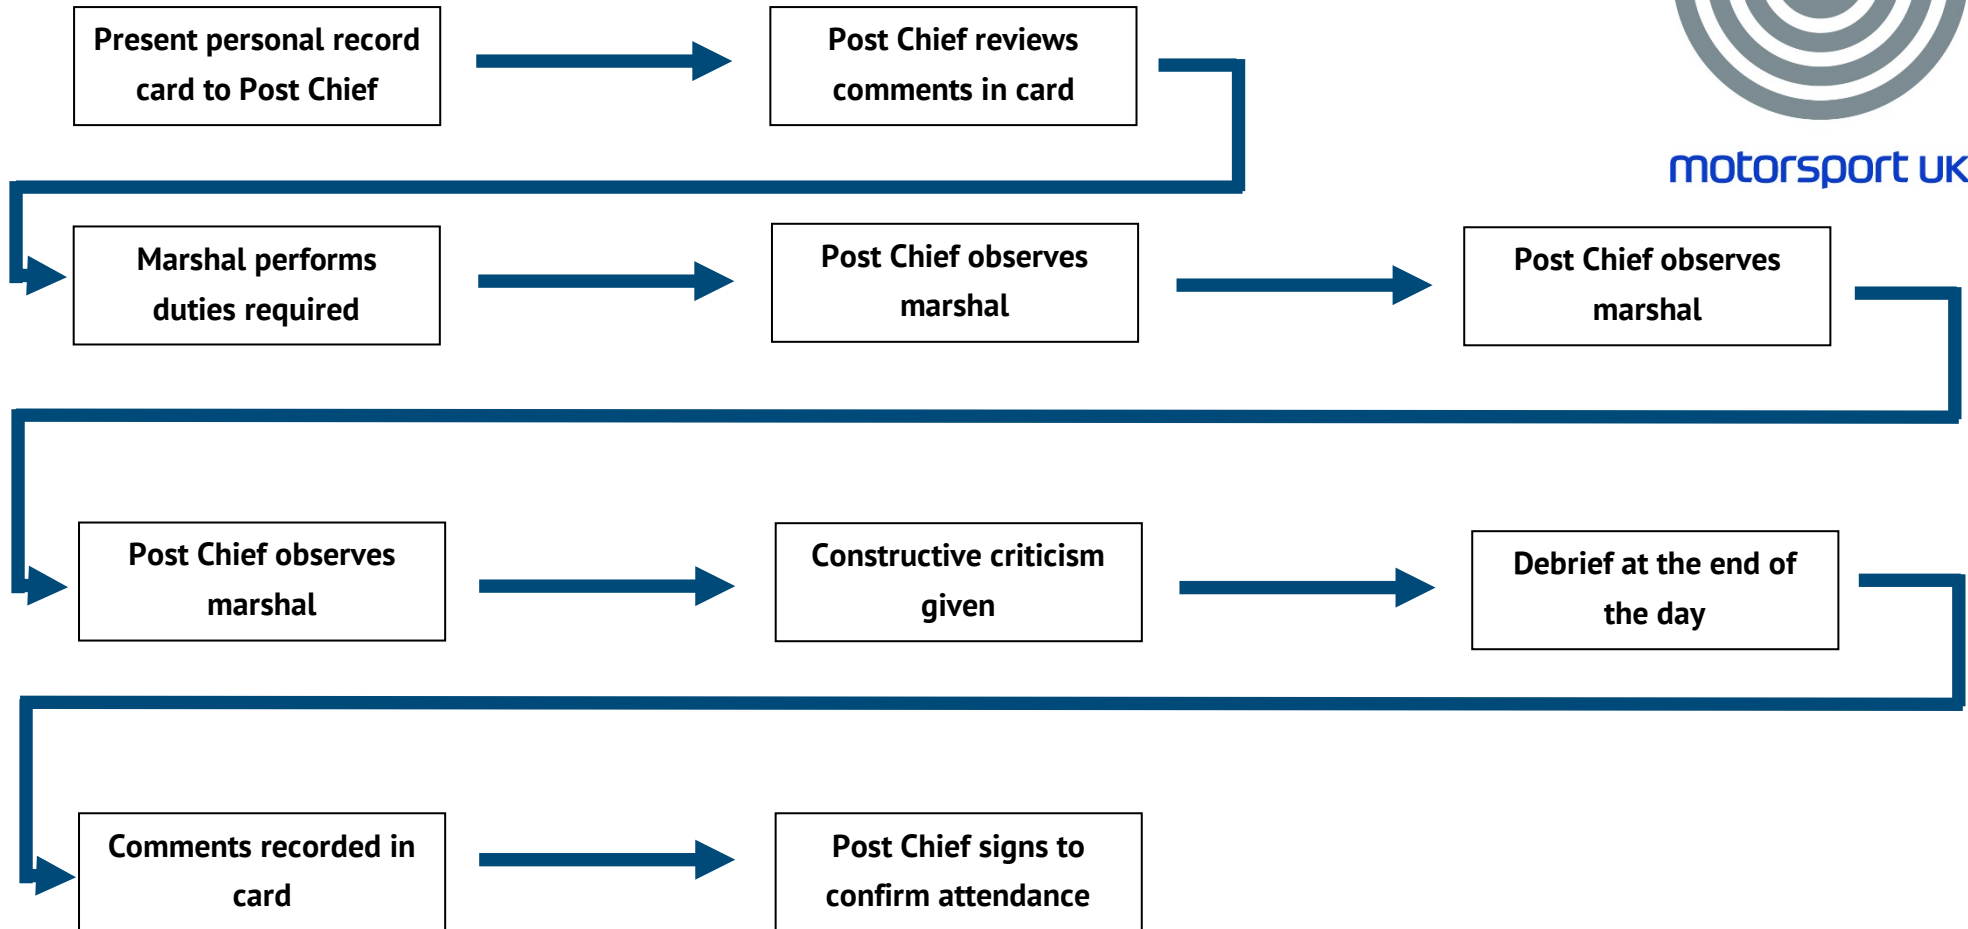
Present personal record card to Post Chief

Post Chief reviews comments in card

motorsport UK

Marshal performs duties required

Post Chief observes marshal

Post Chief observes marshal

Post Chief observes marshal

Constructive criticism given

Debrief at the end of the day

Comments recorded in card

Post Chief signs to confirm attendance